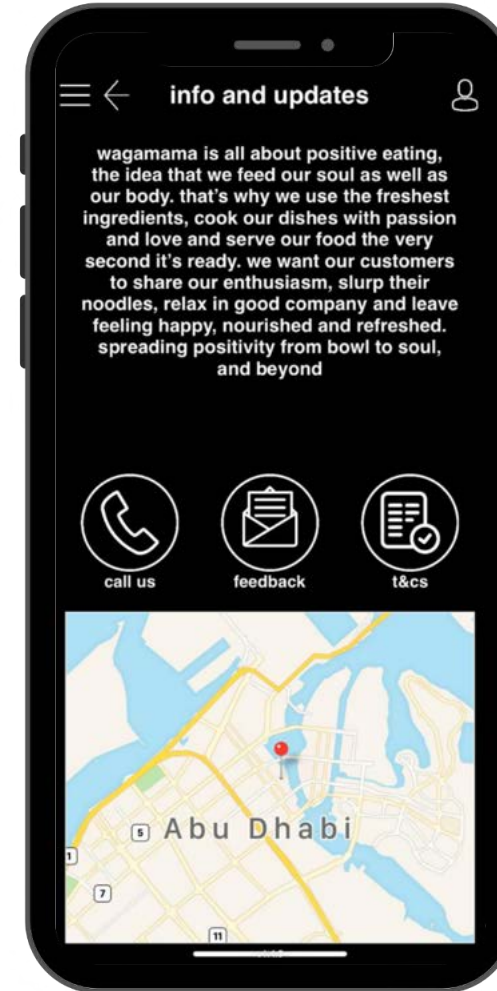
info and updates

wagamama is all about positive eating, the idea that we feed our soul as well as our body. that's why we use the freshest ingredients, cook our dishes with passion and love and serve our food the very second it's ready. we want our customers to share our enthusiasm, slurp their noodles, relax in good company and leave feeling happy, nourished and refreshed. spreading positivity from bowl to soul, and beyond

call us

feedback

t&cs

5 Abu Dhabi

1

7

11